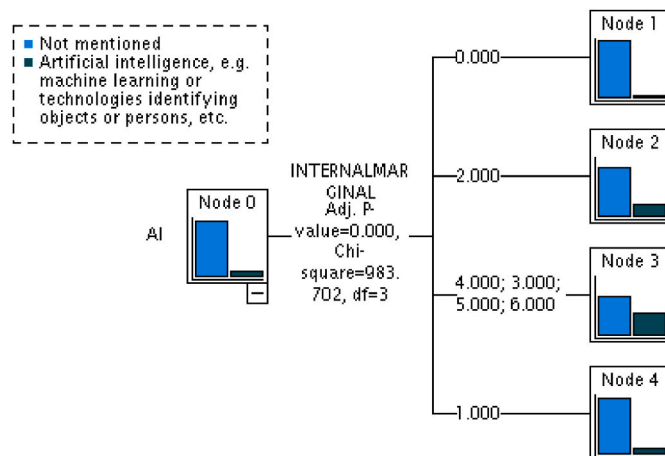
■ Not mentioned
■ Artificial intelligence, e.g. machine learning or technologies identifying objects or persons, etc.

AI

Node 0

−

INTERNALMARGINAL
Adj. P-value=0.000, Chi-square=983.702, df=3

0.000

2.000

4.000; 3.000; 5.000; 6.000

1.000

Node 1

Node 2

Node 3

Node 4